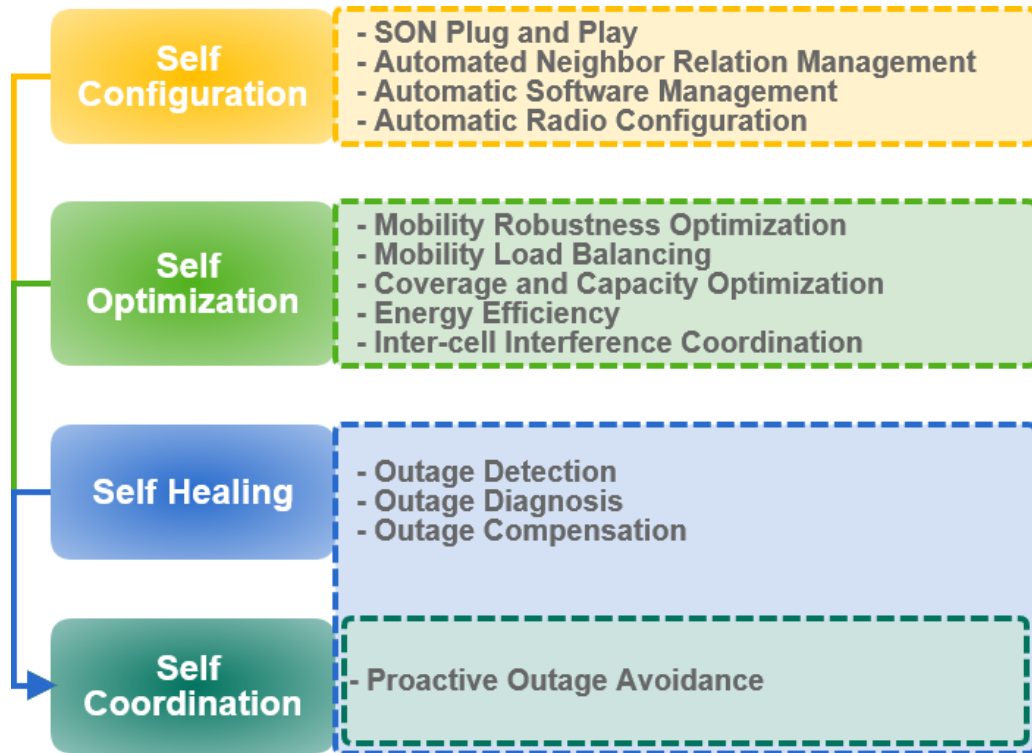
Self Configuration

- SON Plug and Play
- Automated Neighbor Relation Management
- Automatic Software Management
- Automatic Radio Configuration

Self Optimization

- Mobility Robustness Optimization
- Mobility Load Balancing
- Coverage and Capacity Optimization
- Energy Efficiency
- Inter-cell Interference Coordination

Self Healing

- Outage Detection
- Outage Diagnosis
- Outage Compensation

Self Coordination

- Proactive Outage Avoidance